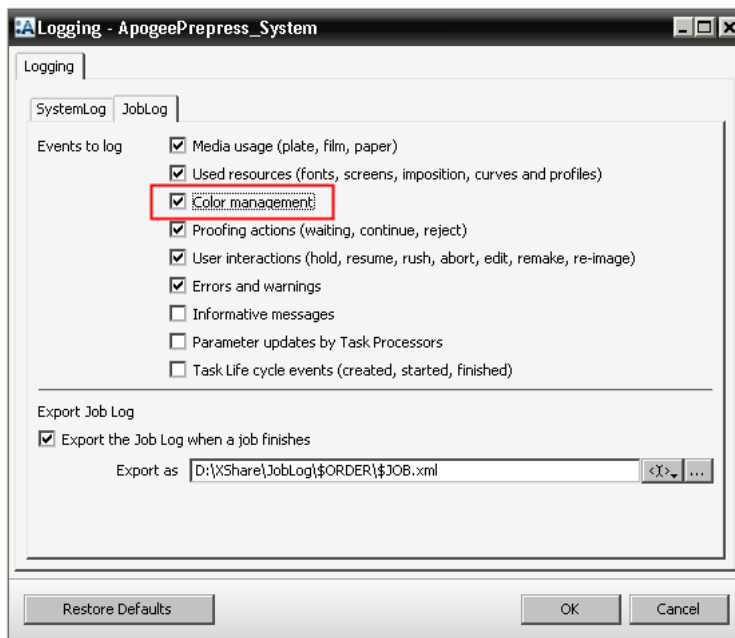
Logging - ApogeePrepress_System

Logging

SystemLog JobLog

Events to log
☑ Media usage (plate, film, paper)
☑ Used resources (fonts, screens, imposition, curves and profiles)
☑ Color management
☑ Proofing actions (waiting, continue, reject)
☑ User interactions (hold, resume, rush, abort, edit, remake, re-image)
☑ Errors and warnings
☐ Informative messages
☐ Parameter updates by Task Processors
☐ Task Life cycle events (created, started, finished)

Export Job Log
☑ Export the Job Log when a job finishes
Export as D:\XShare\JobLog\$ORDER\$JOB.xml <I> ...

Restore Defaults OK Cancel